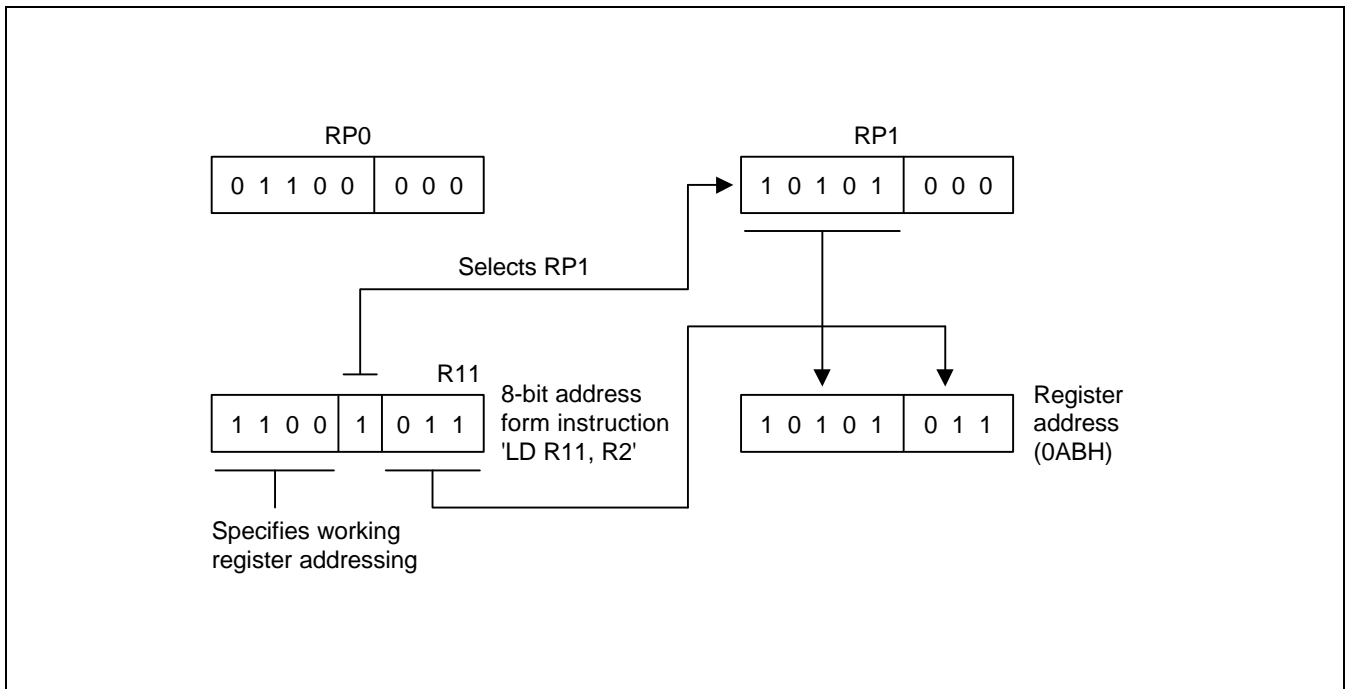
RP0

| 0 1 1 0 0 | 0 0 0 |
|---|---|

RP1

| 1 0 1 0 1 | 0 0 0 |
|---|---|

Selects RP1

R11

| 1 1 0 0 | 1 | 0 1 1 |
|---|---|---|

8-bit address form instruction 'LD R11, R2'

| 1 0 1 0 1 | 0 1 1 |
|---|---|

Register address (0ABH)

Specifies working register addressing